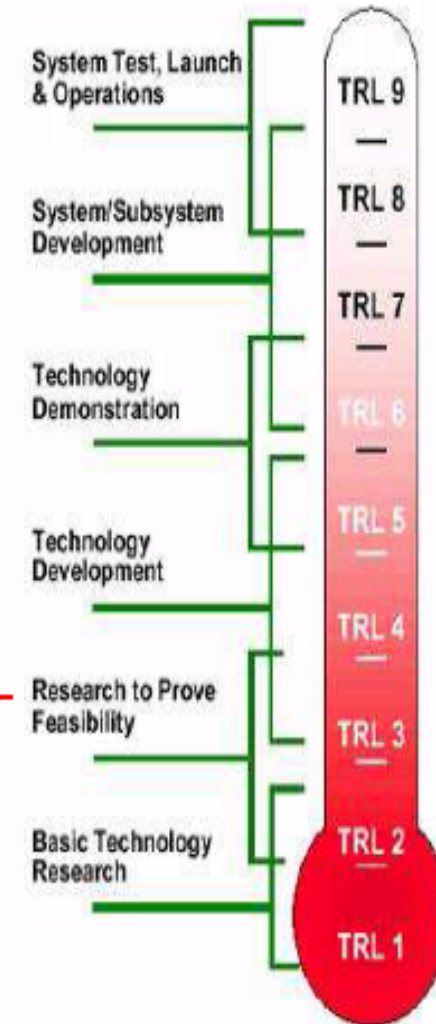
System Test, Launch & Operations

System/Subsystem Development

Technology Demonstration

Technology Development

Research to Prove Feasibility

Basic Technology Research

TRL 9

TRL 8

TRL 7

TRL 6

TRL 5

TRL 4

TRL 3

TRL 2

TRL 1